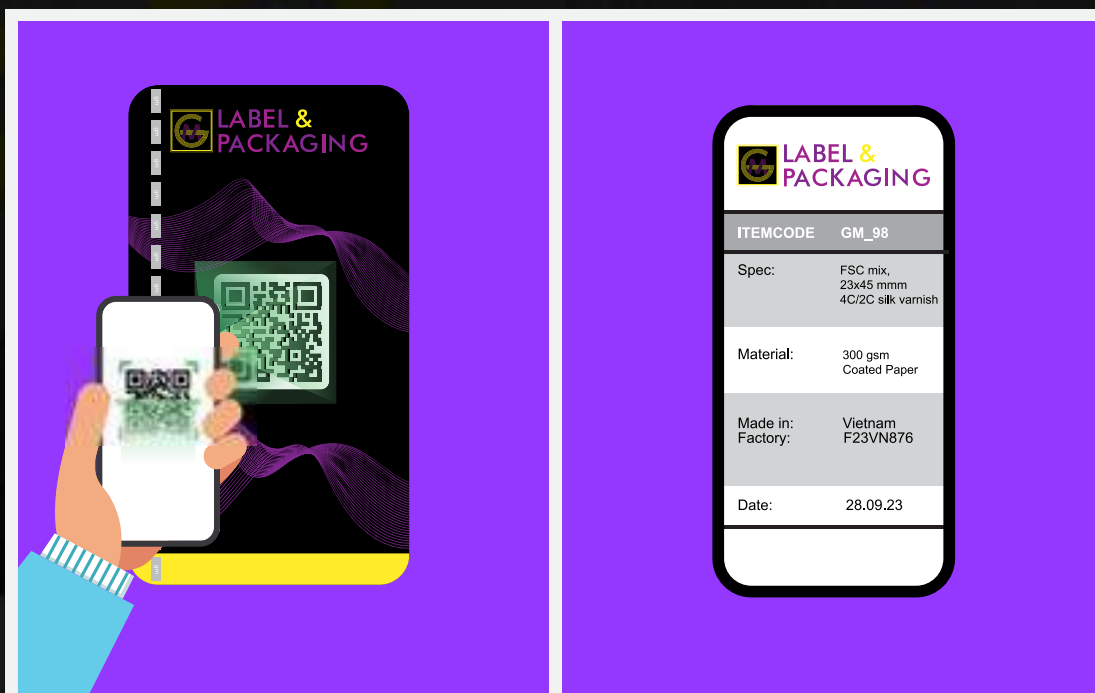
LABEL & PACKAGING

LABEL & PACKAGING

| ITEMCODE | GM_98 |
|---|---|
| Spec: | FSC mix, 23x45 mmm 4C/2C silk varnish |
| Material: | 300 gsm Coated Paper |
| Made in: Factory: | Vietnam F23VN876 |
| Date: | 28.09.23 |